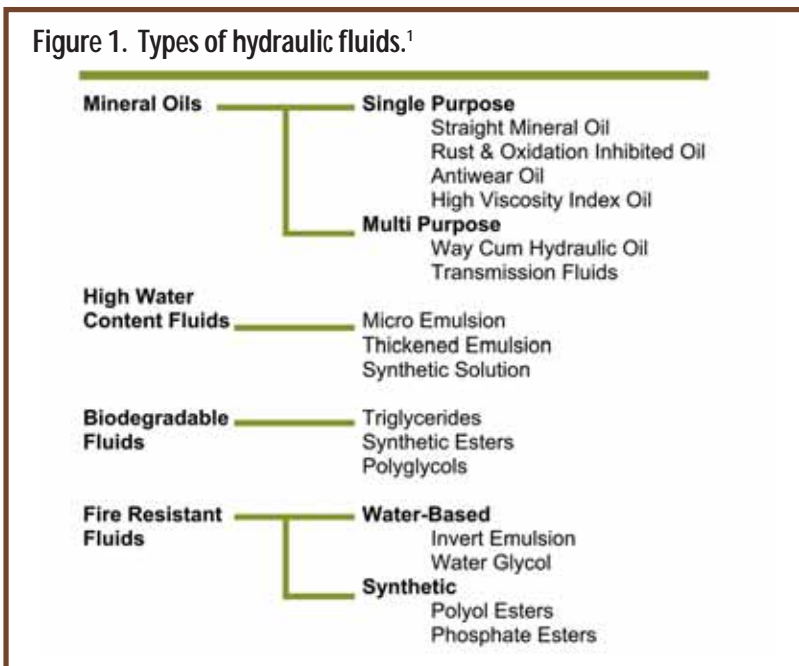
Figure 1. Types of hydraulic fluids.$^1$

Mineral Oils

Single Purpose
Straight Mineral Oil
Rust & Oxidation Inhibited Oil
Antiwear Oil
High Viscosity Index Oil

Multi Purpose
Way Cum Hydraulic Oil
Transmission Fluids

High Water Content Fluids

Micro Emulsion
Thickened Emulsion
Synthetic Solution

Biodegradable Fluids

Triglycerides
Synthetic Esters
Polyglycols

Fire Resistant Fluids

Water-Based
Invert Emulsion
Water Glycol

Synthetic
Polyol Esters
Phosphate Esters